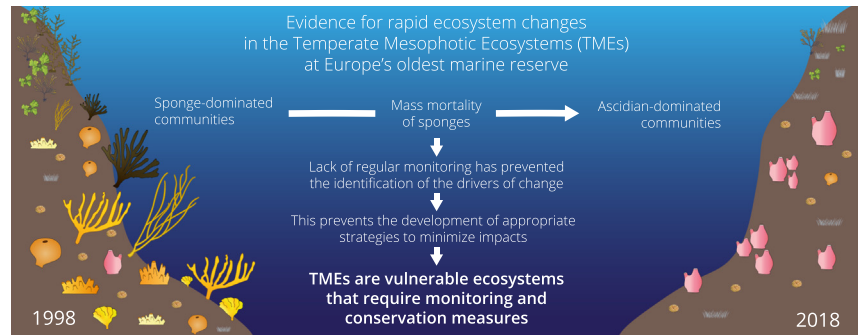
Evidence for rapid ecosystem changes in the Temperate Mesophotic Ecosystems (TMEs) at Europe's oldest marine reserve

Sponge-dominated communities

Mass mortality of sponges

Ascidian-dominated communities

Lack of regular monitoring has prevented the identification of the drivers of change

This prevents the development of appropriate strategies to minimize impacts

TMEs are vulnerable ecosystems that require monitoring and conservation measures

1998

2018